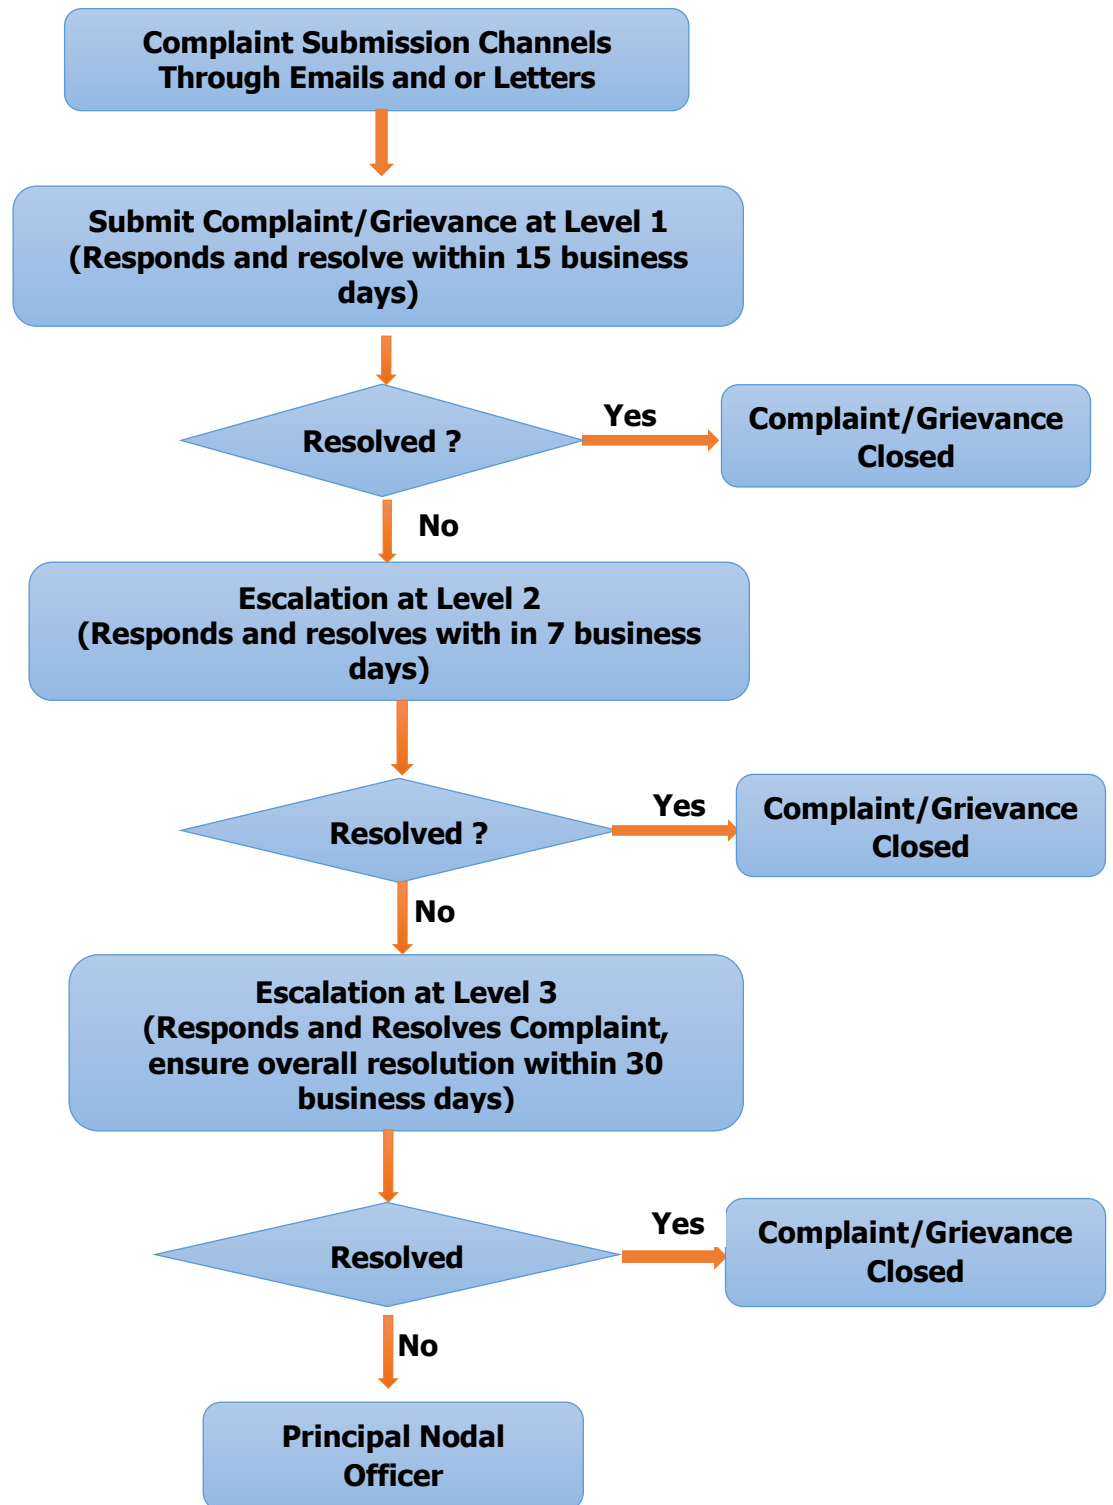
Complaint Submission Channels Through Emails and or Letters

Submit Complaint/Grievance at Level 1 (Responds and resolve within 15 business days)

Resolved ?

Yes

Complaint/Grievance Closed

No

Escalation at Level 2 (Responds and resolves with in 7 business days)

Resolved ?

Yes

Complaint/Grievance Closed

No

Escalation at Level 3 (Responds and Resolves Complaint, ensure overall resolution within 30 business days)

Resolved

Yes

Complaint/Grievance Closed

No

Principal Nodal Officer